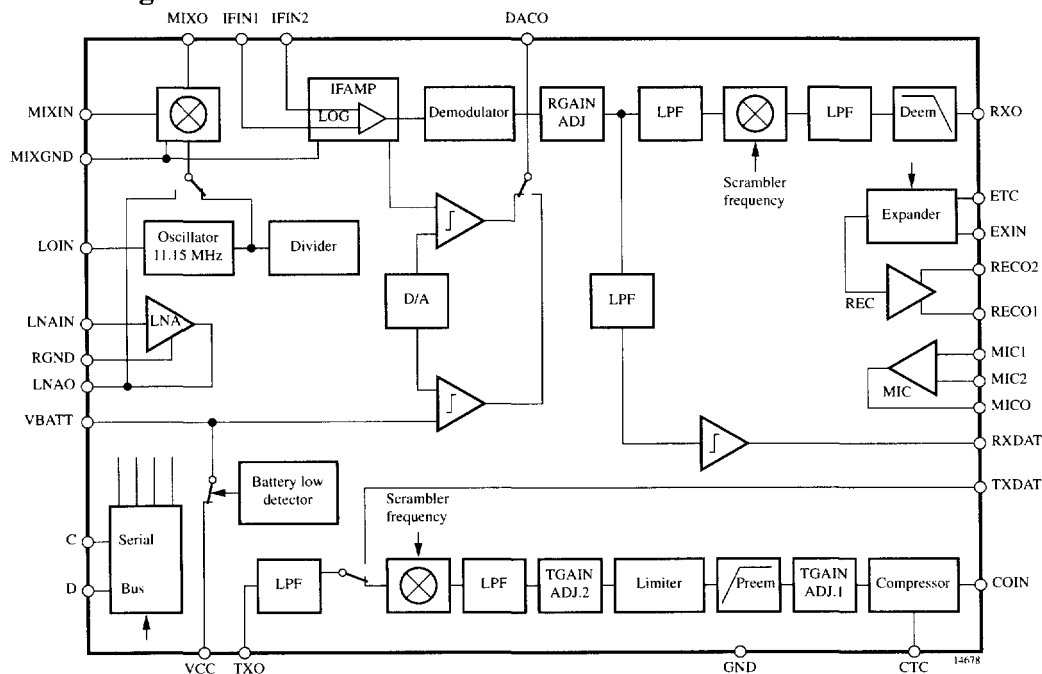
MIXO IFIN1 IFIN2 DACO

IFAMP

LOG

Demodulator

RGAIN ADJ

LPF

LPF

Deem

RXO

MIXIN

MIXGND

Scrambler frequency

ETC

Expander

EXIN

LOIN

Oscillator 11.15 MHz

Divider

D/A

LPF

RECO2

REC

RECO1

LNAIN

LNA

RGND

LNAO

MIC1

MIC

MIC2

MICO

VBATT

RXDAT

Battery low detector

TXDAT

Scrambler frequency

C

Serial

D

Bus

LPF

LPF

TGAIN ADJ.2

Limiter

Preem

TGAIN ADJ.1

Compressor

COIN

VCC TXO GND CTC

14678